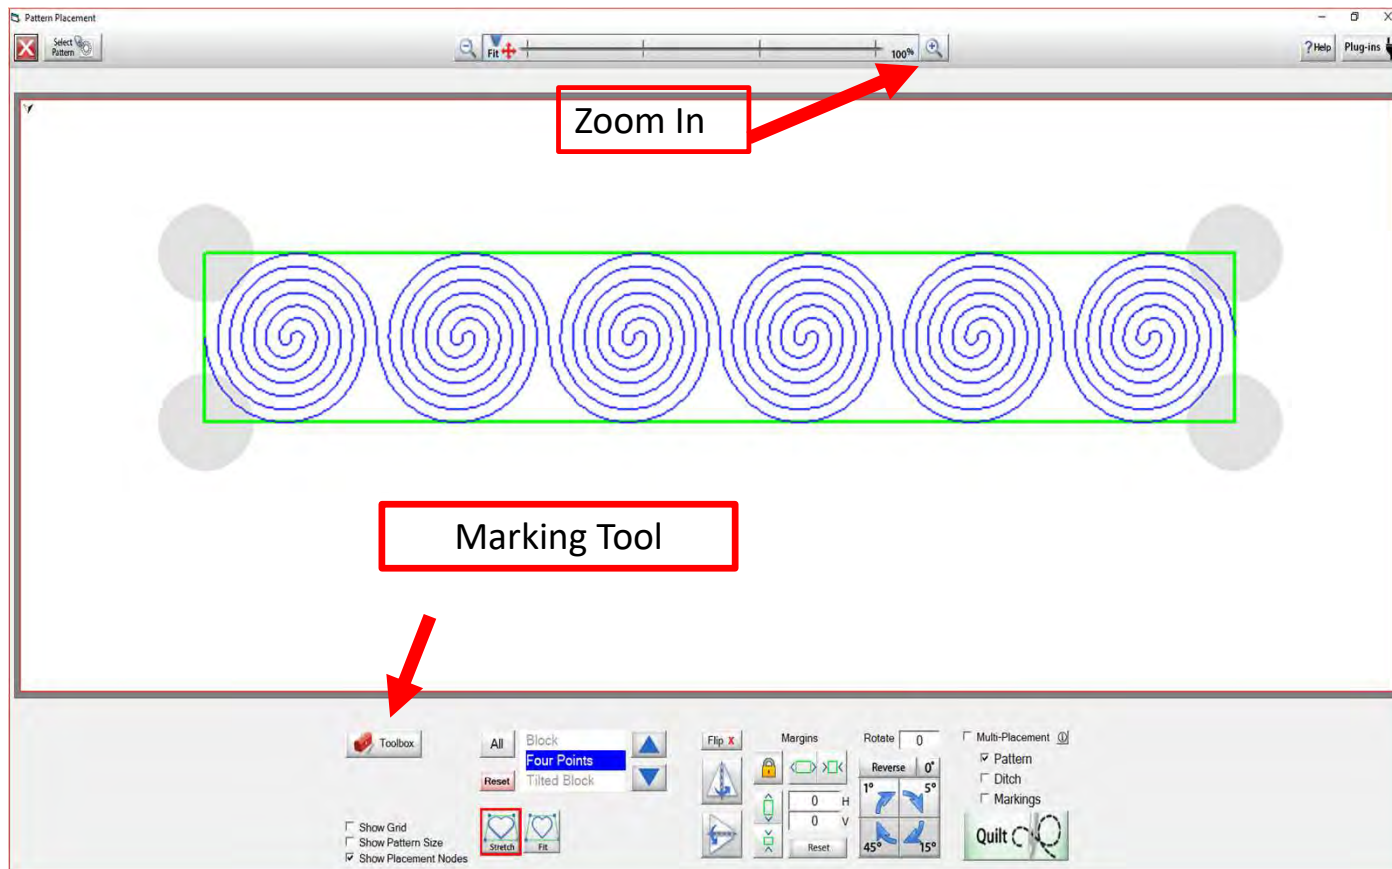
Pattern Placement

Select Pattern

Fit

100%

?Help

Plug-ins

Zoom In

Marking Tool

Toolbox

All

Reset

Block

Four Points

Tilted Block

Flip X

Margins

0 H

0 V

Reset

Rotate 0

Reverse

0°

1°

5°

45°

15°

Multi-Placement

Pattern

Ditch

Markings

Quilt

Show Grid

Show Pattern Size

Show Placement Nodes

Stretch

Fit